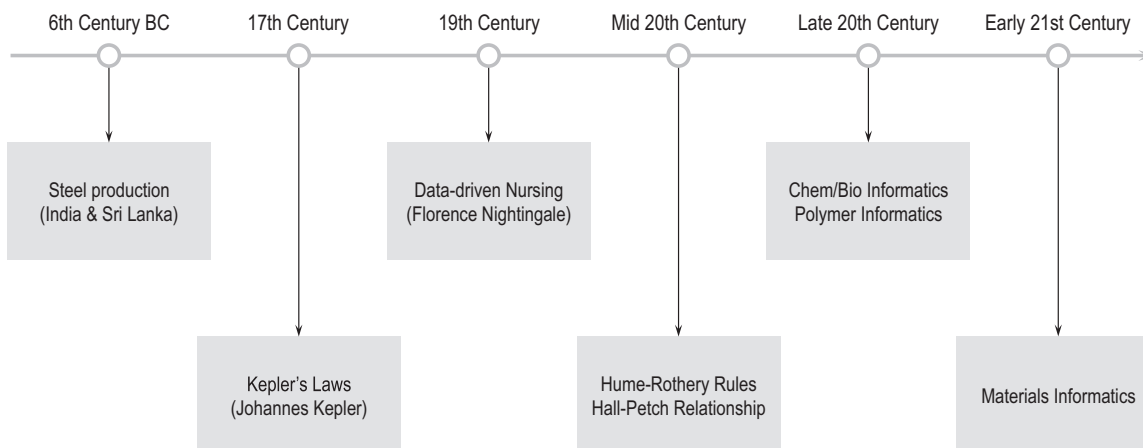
6th Century BC

17th Century

19th Century

Mid 20th Century

Late 20th Century

Early 21st Century

Steel production
(India & Sri Lanka)

Kepler's Laws
(Johannes Kepler)

Data-driven Nursing
(Florence Nightingale)

Hume-Rothery Rules
Hall-Petch Relationship

Chem/Bio Informatics
Polymer Informatics

Materials Informatics